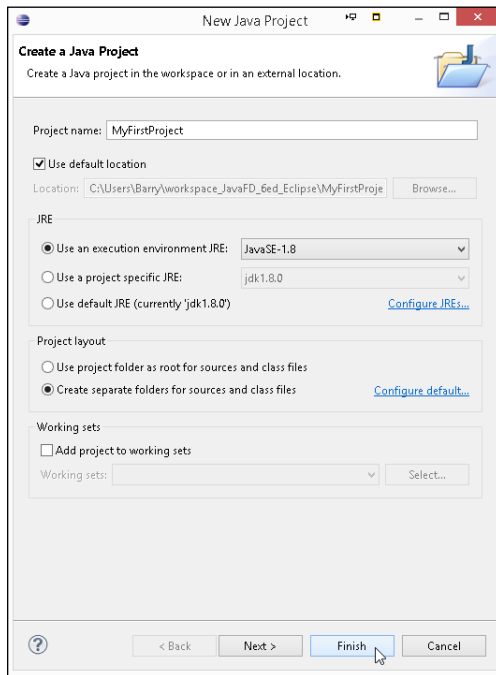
New Java Project

Create a Java Project

Create a Java project in the workspace or in an external location.

Project name: MyFirstProject

Use default location

Location: C:\Users\Barry\workspace_JavaFD_6ed_Eclipse\MyFirstProje

Browse...

JRE

Use an execution environment JRE: JavaSE-1.8

Use a project specific JRE: jdk1.8.0

Use default JRE (currently 'jdk1.8.0')

Configure JREs...

Project layout

Use project folder as root for sources and class files

Create separate folders for sources and class files

Configure default...

Working sets

Add project to working sets

Working sets:

Select...

?

< Back

Next >

Finish

Cancel